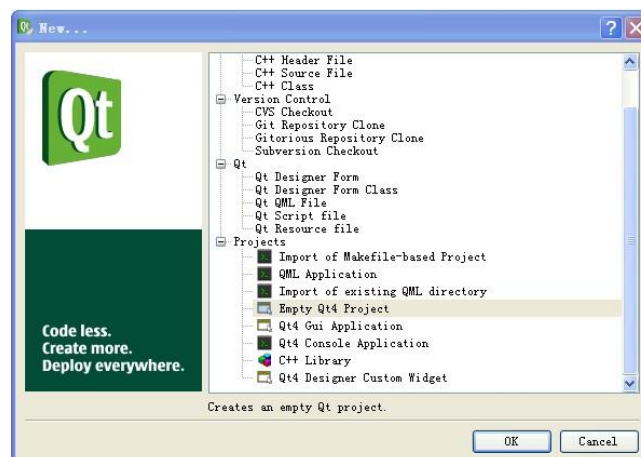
New...

?

X

Qt

Code less.
Create more.
Deploy everywhere.

C++ Header File
C++ Source File
C++ Class
Version Control
CVS Checkout
Git Repository Clone
Gitorious Repository Clone
Subversion Checkout
Qt
Qt Designer Form
Qt Designer Form Class
Qt QML File
Qt Script file
Qt Resource file
Projects
Import of Makefile-based Project
QML Application
Import of existing QML directory
Empty Qt4 Project
Qt4 Gui Application
Qt4 Console Application
C++ Library
Qt4 Designer Custom Widget

Creates an empty Qt project.

OK

Cancel